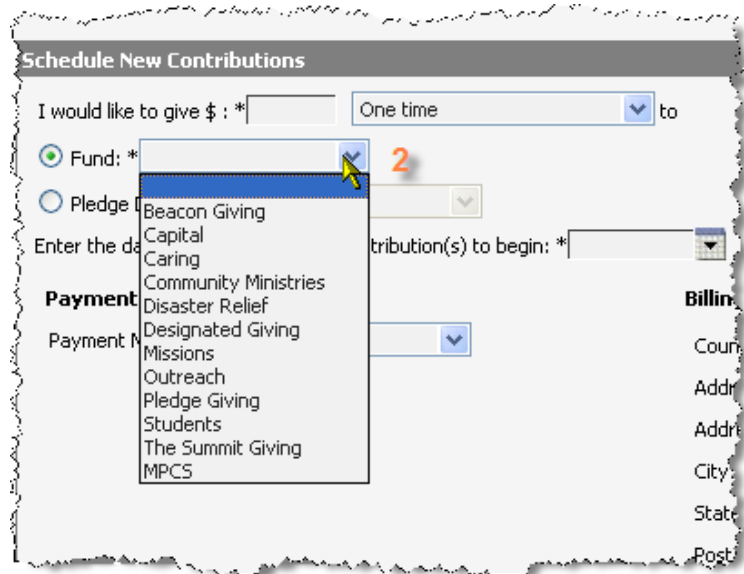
Schedule New Contributions

I would like to give $ : * One time to

Fund: * 2

Pledge D

Beacon Giving
Capital
Caring
Community Ministries
Disaster Relief
Designated Giving
Missions
Outreach
Pledge Giving
Students
The Summit Giving
MPCS

Enter the da tribution(s) to begin: *

Payment

Payment N

Billin

Coun

Addr

Addr

City

State

Post